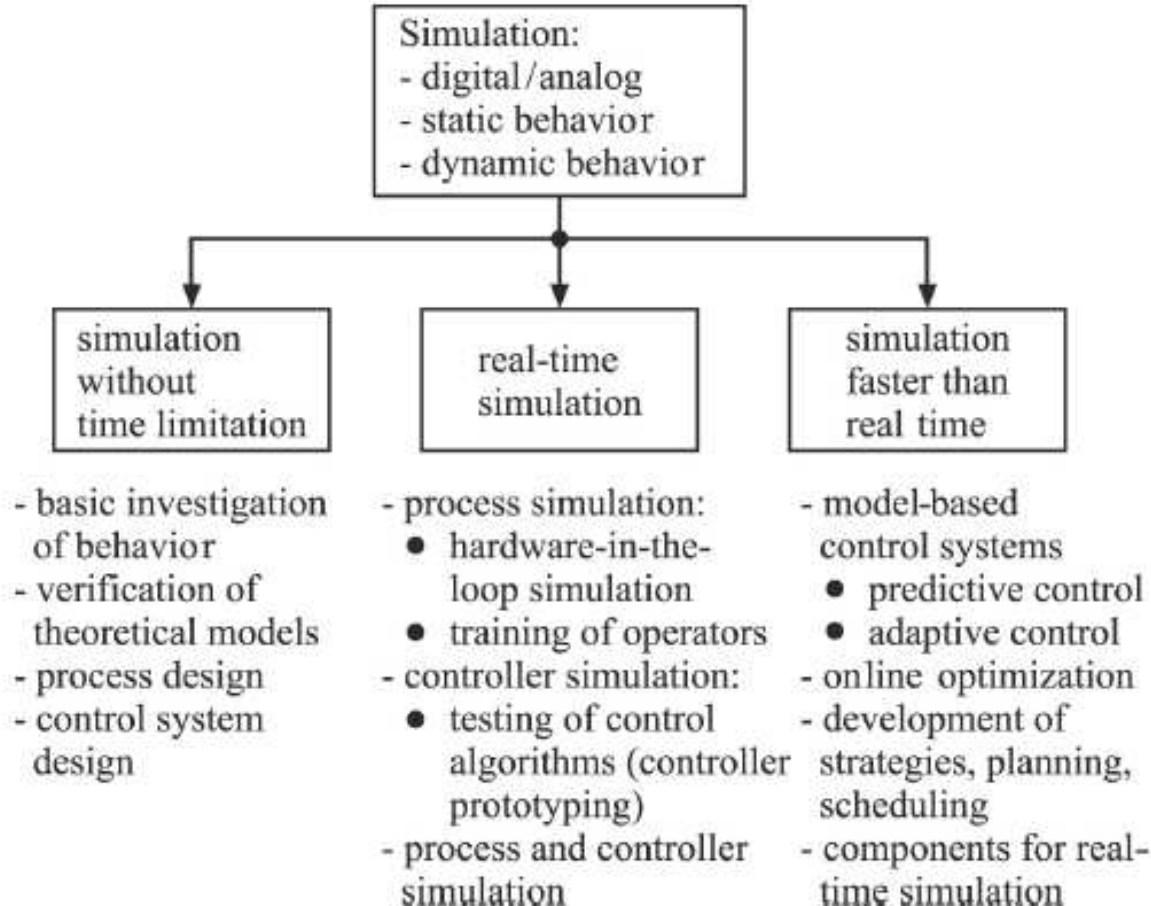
Simulation:
- digital/analog
- static behavior
- dynamic behavior

simulation without time limitation

- basic investigation of behavior
- verification of theoretical models
- process design
- control system design

real-time simulation

- process simulation:
• hardware-in-the-loop simulation
• training of operators
- controller simulation:
• testing of control algorithms (controller prototyping)
- process and controller simulation

simulation faster than real time

- model-based control systems
• predictive control
• adaptive control
- online optimization
- development of strategies, planning, scheduling
- components for real-time simulation